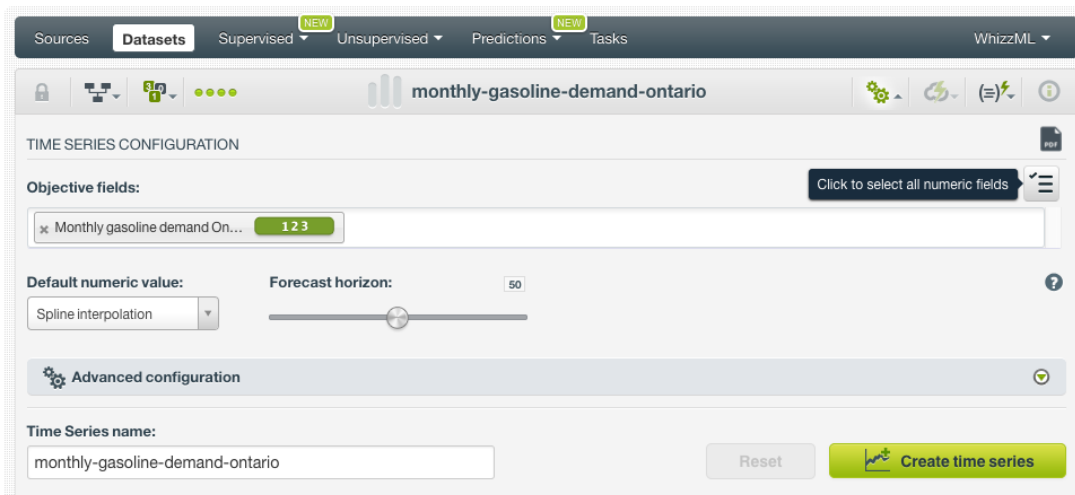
Sources Datasets Supervised NEW Unsupervised Predictions NEW Tasks WhizzML

monthly-gasoline-demand-ontario

(=)

TIME SERIES CONFIGURATION

PDF

Objective fields:

Click to select all numeric fields

× Monthly gasoline demand On... 123

Default numeric value:

Spline interpolation

Forecast horizon:

50

Advanced configuration

Time Series name:

monthly-gasoline-demand-ontario

Reset

Create time series